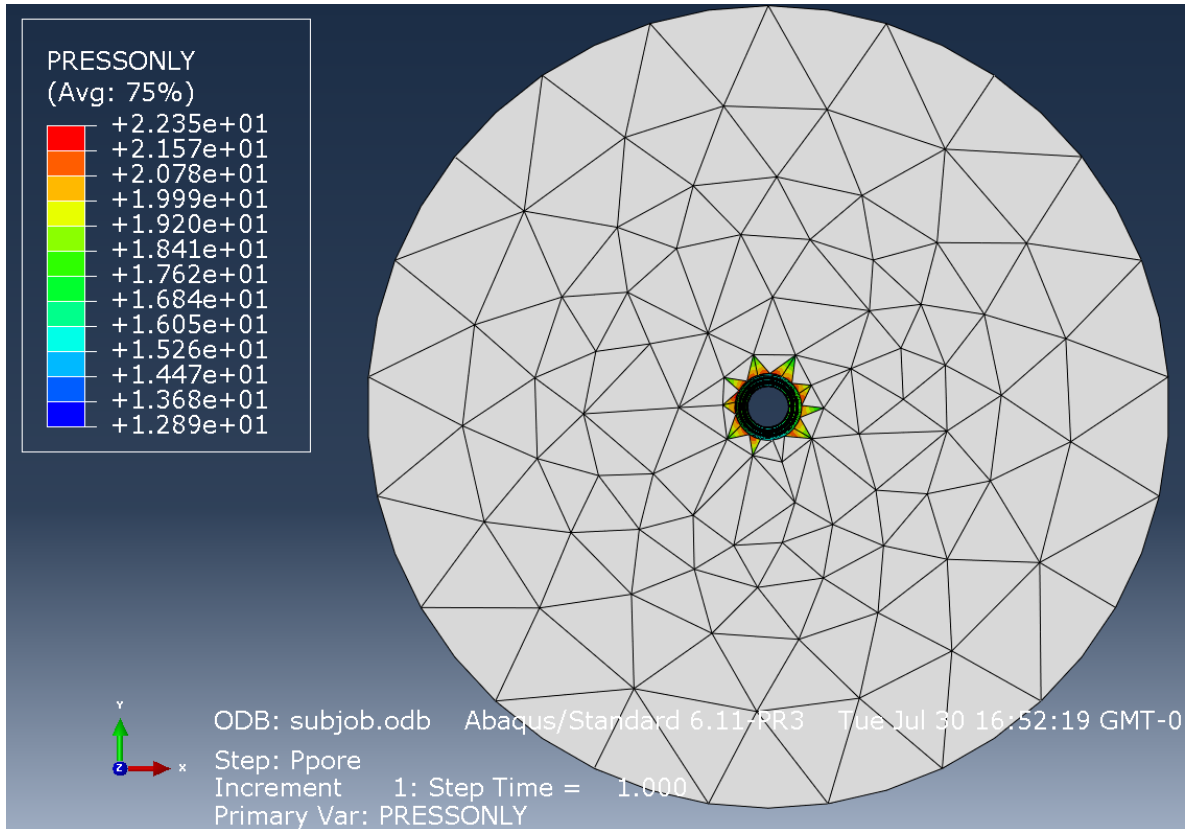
PRESSONLY
(Avg: 75%)
+2.235e+01
+2.157e+01
+2.078e+01
+1.999e+01
+1.920e+01
+1.841e+01
+1.762e+01
+1.684e+01
+1.605e+01
+1.526e+01
+1.447e+01
+1.368e+01
+1.289e+01

Y
Z
X

ODB: subjob.odb Abaqus/Standard 6.11-PR3 Tue Jul 30 16:52:19 GMT-0

Step: Ppore
Increment 1: Step Time = 1.000
Primary Var: PRESSONLY